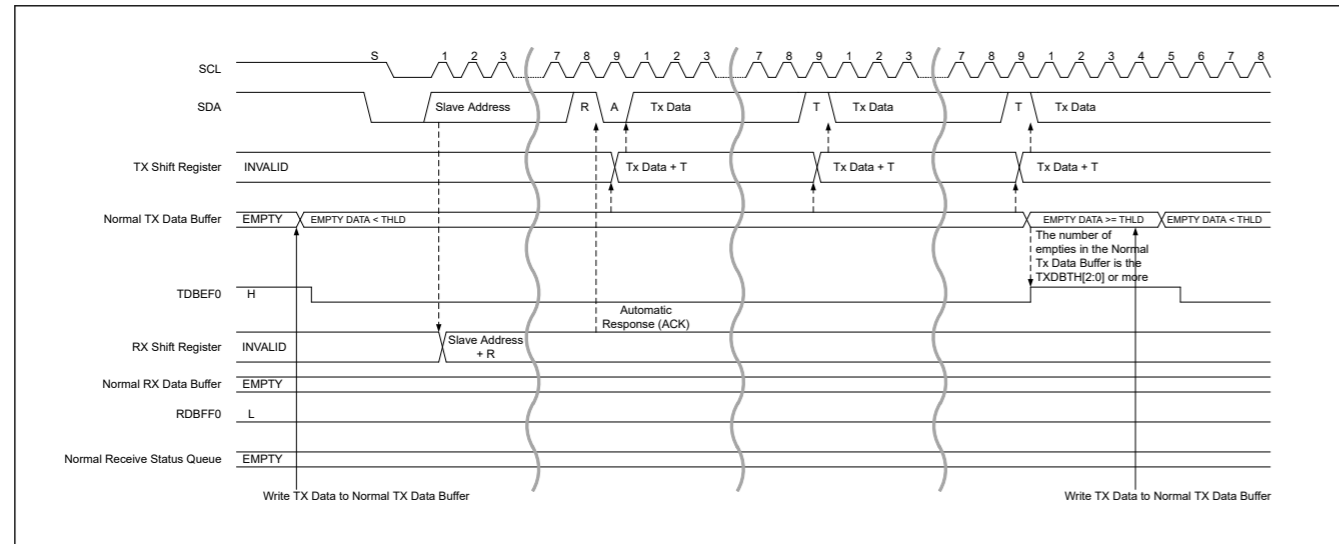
SCL
S 1 2 3 7 8 9 1 2 3 7 8 9 1 2 3 7 8 9 1 2 3 4 5 6 7 8

SDA
Slave Address R A Tx Data T Tx Data T Tx Data

TX Shift Register
INVALID
Tx Data + T
Tx Data + T
Tx Data + T

Normal TX Data Buffer
EMPTY
EMPTY DATA < THLD
EMPTY DATA >= THLD
EMPTY DATA < THLD

The number of empties in the Normal Tx Data Buffer is the TXDBTH[2:0] or more

TDBEF0
H

Automatic Response (ACK)

RX Shift Register
INVALID
Slave Address + R

Normal RX Data Buffer
EMPTY

RDBFF0
L

Normal Receive Status Queue
EMPTY

Write TX Data to Normal TX Data Buffer

Write TX Data to Normal TX Data Buffer